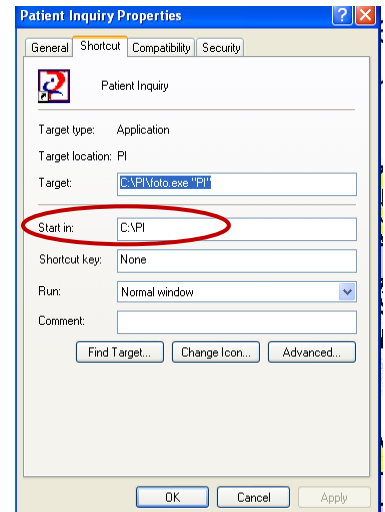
Patient Inquiry Properties

General | Shortcut | Compatibility | Security

Patient Inquiry

Target type: Application

Target location: PI

Target: C:\PI\foto.exe "PI"

Start in: C:\PI

Shortcut key: None

Run: Normal window

Comment:

Find Target... | Change Icon... | Advanced...

OK | Cancel | Apply